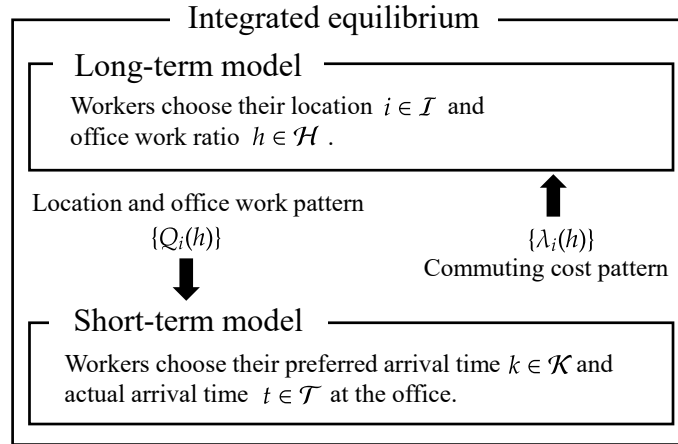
Integrated equilibrium

Long-term model

Workers choose their location $i \in \mathcal{I}$ and office work ratio $h \in \mathcal{H}$ .

Location and office work pattern
$\{Q_i(h)\}$

$\{\lambda_i(h)\}$
Commuting cost pattern

Short-term model

Workers choose their preferred arrival time $k \in \mathcal{K}$ and actual arrival time $t \in \mathcal{T}$ at the office.